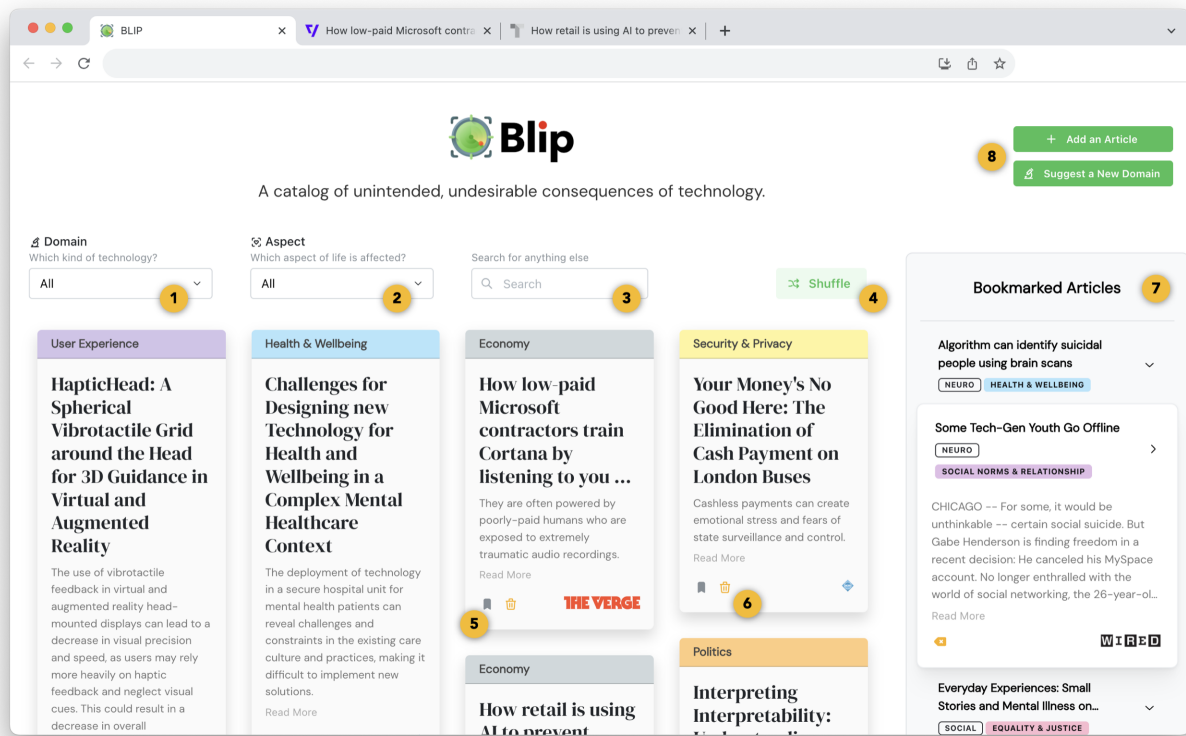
BLIP ×
How low-paid Microsoft contra ×
How retail is using AI to preven ×
+

Blip

A catalog of unintended, undesirable consequences of technology.

+ Add an Article
Suggest a New Domain
8

Domain
Which kind of technology?
All
1

Aspect
Which aspect of life is affected?
All
2

Search for anything else
Search
3

Shuffle
4

Bookmarked Articles
7

Algorithm can identify suicidal people using brain scans
NEURO HEALTH & WELLBEING

Some Tech-Gen Youth Go Offline
NEURO
SOCIAL NORMS & RELATIONSHIP

CHICAGO -- For some, it would be unthinkable -- certain social suicide. But Gabe Henderson is finding freedom in a recent decision: He canceled his MySpace account. No longer enthralled with the world of social networking, the 26-year-ol...
Read More
WIRED

Everyday Experiences: Small Stories and Mental Illness on...
SOCIAL EQUALITY & JUSTICE

User Experience
HapticHead: A Spherical Vibrotactile Grid around the Head for 3D Guidance in Virtual and Augmented Reality
The use of vibrotactile feedback in virtual and augmented reality head-mounted displays can lead to a decrease in visual precision and speed, as users may rely more heavily on haptic feedback and neglect visual cues. This could result in a decrease in overall

Health & Wellbeing
Challenges for Designing new Technology for Health and Wellbeing in a Complex Mental Healthcare Context
The deployment of technology in a secure hospital unit for mental health patients can reveal challenges and constraints in the existing care culture and practices, making it difficult to implement new solutions.
Read More

Economy
How low-paid Microsoft contractors train Cortana by listening to you ...
They are often powered by poorly-paid humans who are exposed to extremely traumatic audio recordings.
Read More
5
THE VERGE

Economy
How retail is using AI to prevent

Security & Privacy
Your Money's No Good Here: The Elimination of Cash Payment on London Buses
Cashless payments can create emotional stress and fears of state surveillance and control.
Read More
6

Politics
Interpreting Interpretability: